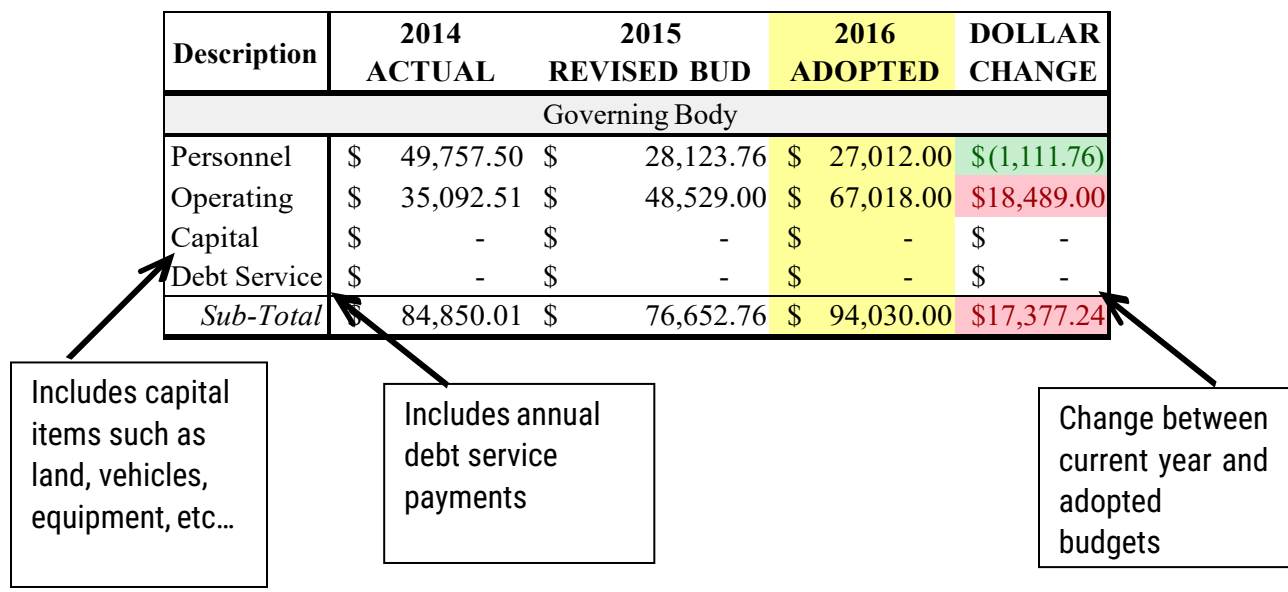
| Description | 2014 ACTUAL | 2015 REVISED BUD | 2016 ADOPTED | DOLLAR CHANGE |
|---|---|---|---|---|
| Governing Body | | | | |
| Personnel | \$ 49,757.50 | \$ 28,123.76 | \$ 27,012.00 | \$(1,111.76) |
| Operating | \$ 35,092.51 | \$ 48,529.00 | \$ 67,018.00 | \$18,489.00 |
| Capital | \$ - | \$ - | \$ - | \$ - |
| Debt Service | \$ - | \$ - | \$ - | \$ - |
| *Sub-Total* | \$ 84,850.01 | \$ 76,652.76 | \$ 94,030.00 | \$17,377.24 |

Includes capital items such as land, vehicles, equipment, etc…

Includes annual debt service payments

Change between current year and adopted budgets